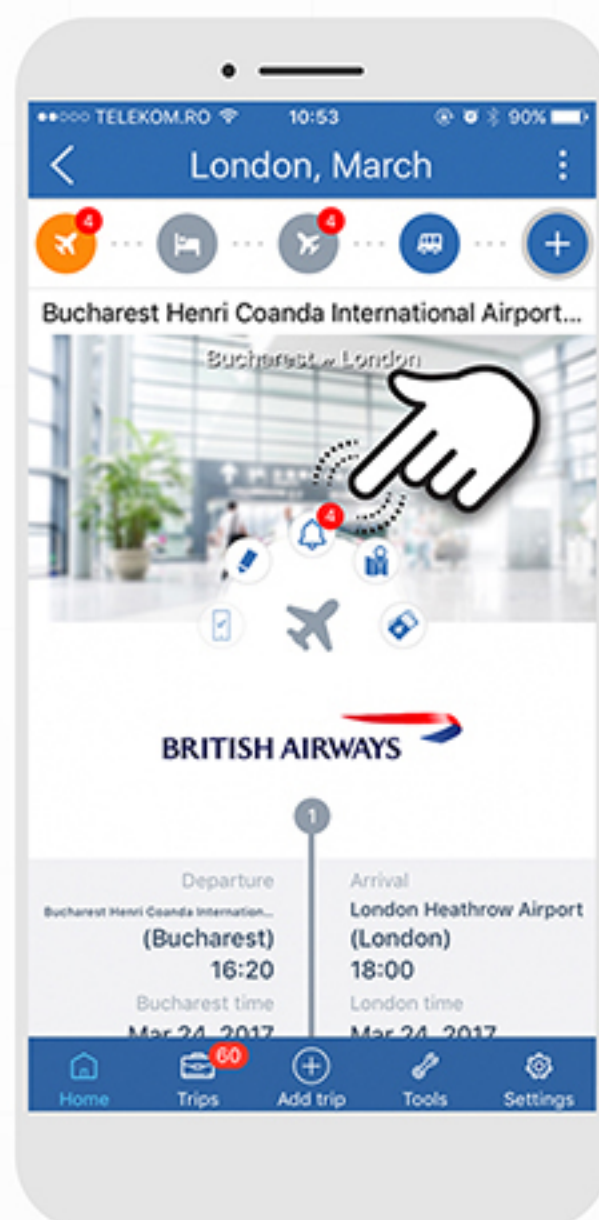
●●○○○ TELEKOM.RO 10:53 90%

London, March

4

4

Bucharest Henri Coanda International Airport...

Bucharest → London

4

BRITISH AIRWAYS

1

Departure

Bucharest Henri Coanda Internation...

(Bucharest)

16:20

Bucharest time

Mar 24, 2017

Arrival

London Heathrow Airport

(London)

18:00

London time

Mar 24, 2017

Home

60

Trips

Add trip

Tools

Settings